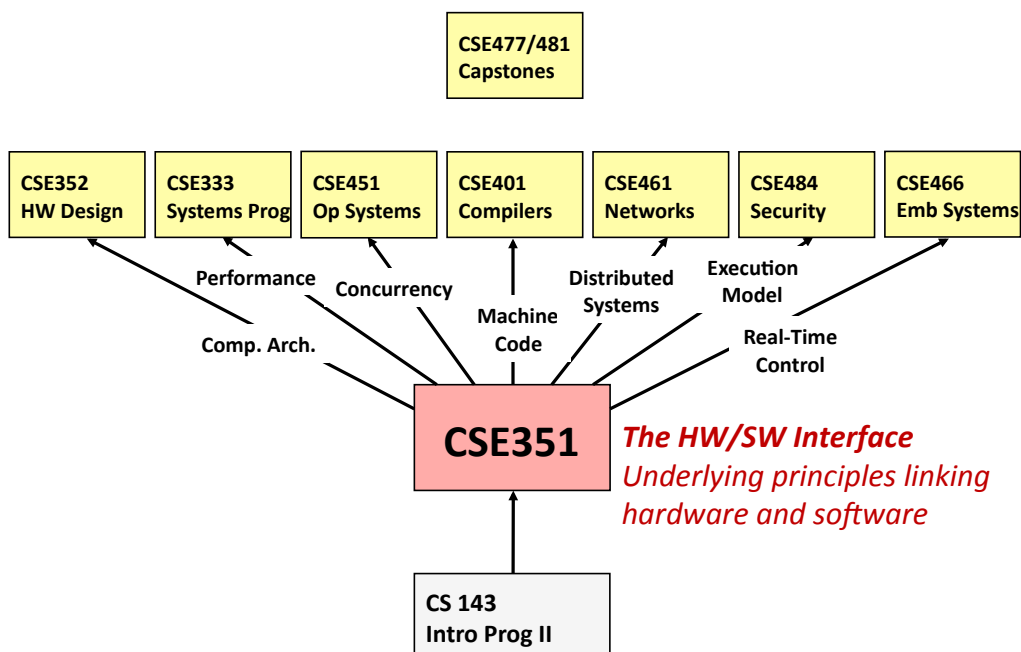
CSE477/481
Capstones

CSE352
HW Design

CSE333
Systems Prog

CSE451
Op Systems

CSE401
Compilers

CSE461
Networks

CSE484
Security

CSE466
Emb Systems

Performance

Concurrency

Distributed Systems

Execution Model

Machine Code

Comp. Arch.

Real-Time Control

CSE351

The HW/SW Interface
Underlying principles linking hardware and software

CS 143
Intro Prog II